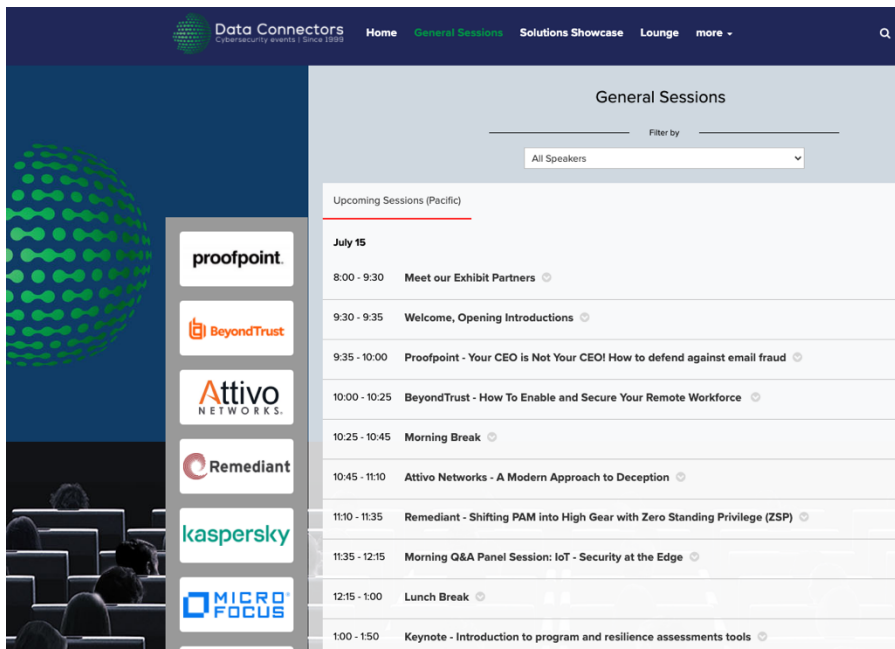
Data Connectors
Cybersecurity events | Since 1999

Home General Sessions Solutions Showcase Lounge more

proofpoint.

BeyondTrust

Attivo NETWORKS.

Remediant

kaspersky

MICRO FOCUS

General Sessions

Filter by

All Speakers

Upcoming Sessions (Pacific)

July 15

8:00 - 9:30 Meet our Exhibit Partners

9:30 - 9:35 Welcome, Opening Introductions

9:35 - 10:00 Proofpoint - Your CEO is Not Your CEO! How to defend against email fraud

10:00 - 10:25 BeyondTrust - How To Enable and Secure Your Remote Workforce

10:25 - 10:45 Morning Break

10:45 - 11:10 Attivo Networks - A Modern Approach to Deception

11:10 - 11:35 Remediant - Shifting PAM into High Gear with Zero Standing Privilege (ZSP)

11:35 - 12:15 Morning Q&A Panel Session: IoT - Security at the Edge

12:15 - 1:00 Lunch Break

1:00 - 1:50 Keynote - Introduction to program and resilience assessments tools